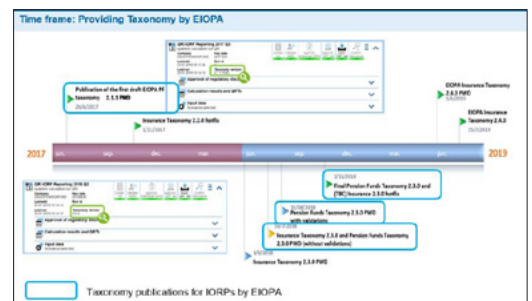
Time frame: Providing Taxonomy by EIOPA

Publication of the first draft EIOPA PF taxonomy 2.1.5 PWD
26/6/2017

Insurance Taxonomy 2.2.0 hotfix
1/11/2017

EIOPA Insurance Taxonomy 2.4.5 PWD
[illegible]

EIOPA Insurance Taxonomy 2.4.0
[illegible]

2017 jun. sep. dec. mar. jun. sep. dec. mar. jun. 2019

Final Pension Funds Taxonomy 2.3.0 and (TBC) Insurance 2.3.0 hotfix
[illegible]

Pension Funds Taxonomy 2.3.0 PWD with validations
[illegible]

Insurance Taxonomy 2.3.0 and Pension Funds Taxonomy 2.3.0 PWD (without validations)
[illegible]

Insurance Taxonomy 2.3.0 PWD
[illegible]

Taxonomy publications for IORPs by EIOPA